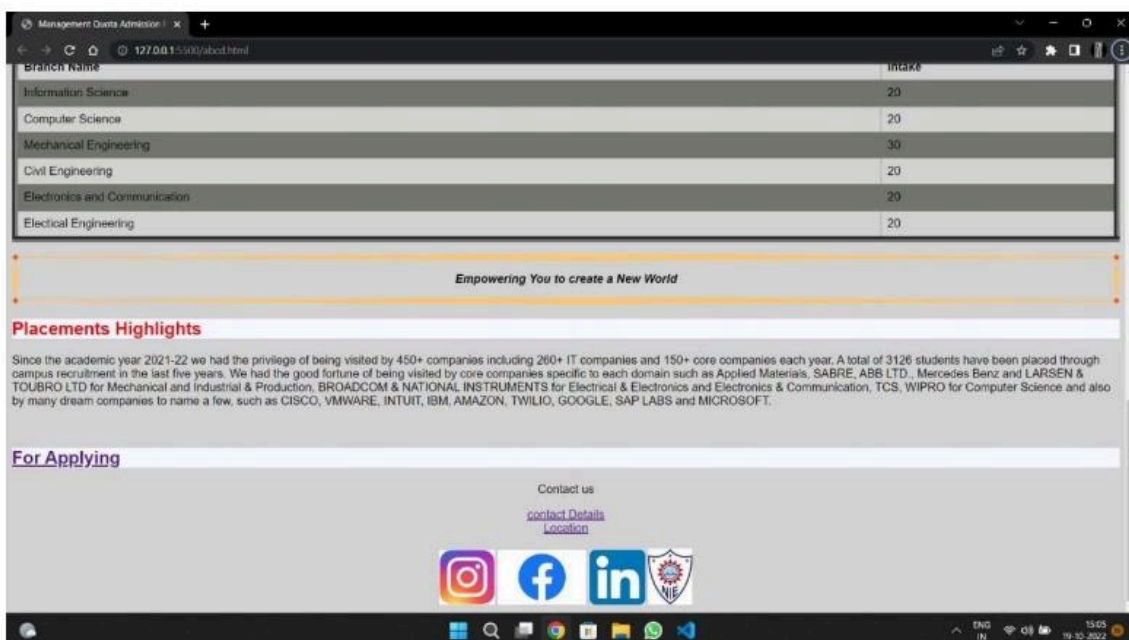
Management Quota Admission | ×
127.0.0.1:5500/abcd.html

| Branch Name | Intake |
|---|---|
| Information Science | 20 |
| Computer Science | 20 |
| Mechanical Engineering | 30 |
| Civil Engineering | 20 |
| Electronics and Communication | 20 |
| Electical Engineering | 20 |

Empowering You to create a New World

Placements Highlights

Since the academic year 2021-22 we had the privilege of being visited by 450+ companies including 260+ IT companies and 150+ core companies each year. A total of 3126 students have been placed through campus recruitment in the last five years. We had the good fortune of being visited by core companies specific to each domain such as Applied Materials, SABRE, ABB LTD., Mercedes Benz and LARSEN & TOUBRO LTD for Mechanical and Industrial & Production, BROADCOM & NATIONAL INSTRUMENTS for Electrical & Electronics and Electronics & Communication, TCS, WIPRO for Computer Science and also by many dream companies to name a few, such as CISCO, VMWARE, INTUIT, IBM, AMAZON, TWILIO, GOOGLE, SAP LABS and MICROSOFT.

For Applying

Contact us

contact Details
Location

NIE

ENG IN 15:05 19-10-2022